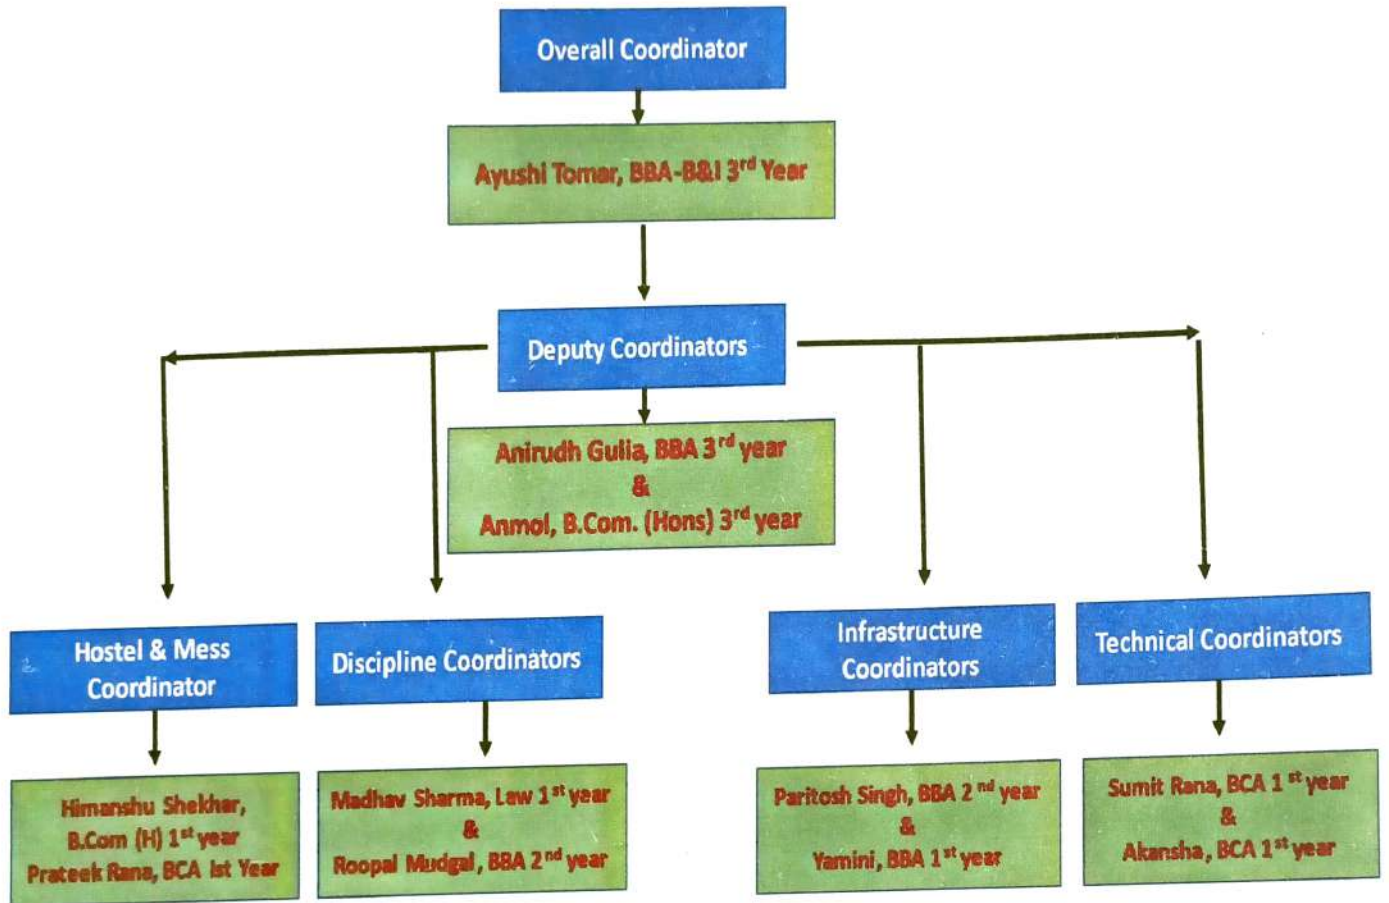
Overall Coordinator

Ayushi Tomar, BBA-B&I 3$^{rd}$ Year

Deputy Coordinators

Anirudh Gulia, BBA 3$^{rd}$ year
&
Anmol, B.Com. (Hons) 3$^{rd}$ year

Hostel & Mess Coordinator

Himanshu Shekhar, B.Com (H) 1$^{st}$ year
Prateek Rana, BCA Ist Year

Discipline Coordinators

Madhav Sharma, Law 1$^{st}$ year
&
Roopal Mudgal, BBA 2$^{nd}$ year

Infrastructure Coordinators

Paritosh Singh, BBA 2$^{nd}$ year
&
Yamini, BBA 1$^{st}$ year

Technical Coordinators

Sumit Rana, BCA 1$^{st}$ year
&
Akansha, BCA 1$^{st}$ year